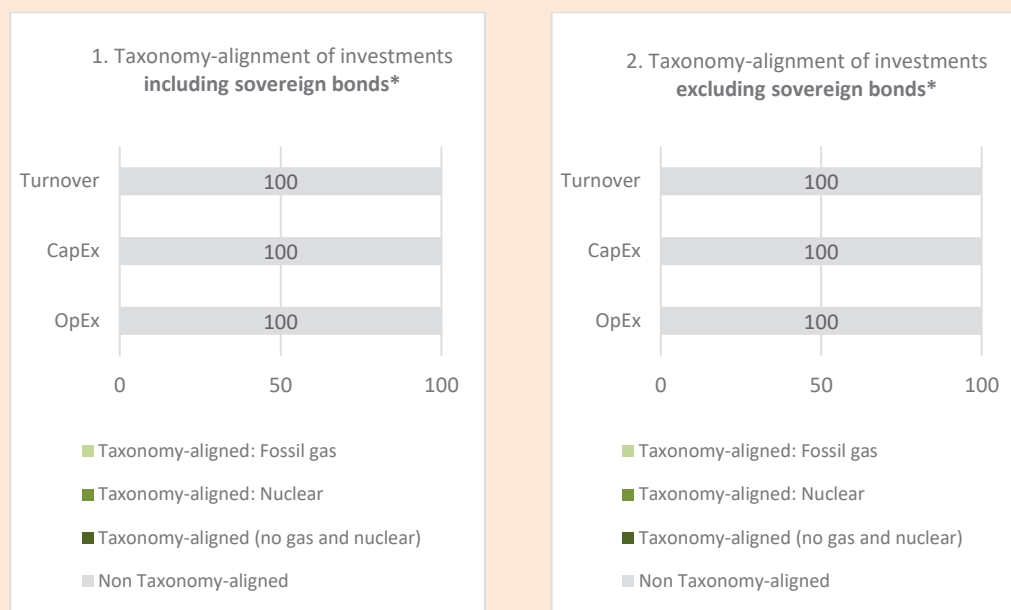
1. Taxonomy-alignment of investments **including sovereign bonds***

Turnover 100

CapEx 100

OpEx 100

0 50 100

Taxonomy-aligned: Fossil gas

Taxonomy-aligned: Nuclear

Taxonomy-aligned (no gas and nuclear)

Non Taxonomy-aligned

2. Taxonomy-alignment of investments **excluding sovereign bonds***

Turnover 100

CapEx 100

OpEx 100

0 50 100

Taxonomy-aligned: Fossil gas

Taxonomy-aligned: Nuclear

Taxonomy-aligned (no gas and nuclear)

Non Taxonomy-aligned